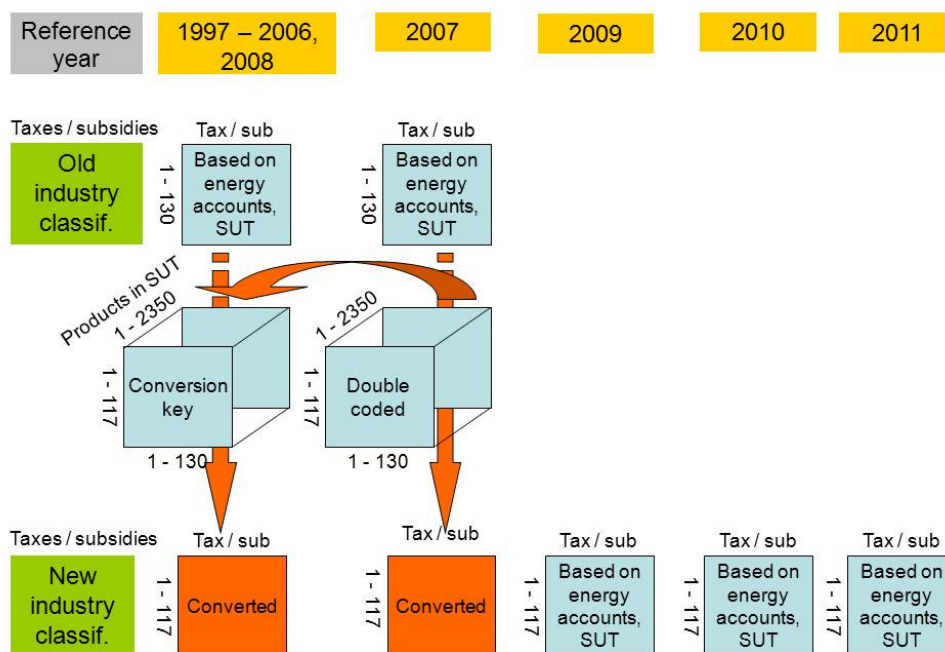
Reference year

1997 – 2006, 2008

2007

2009

2010

2011

Taxes / subsidies

Old industry classif.

Tax / sub

1 - 130

Based on energy accounts, SUT

Tax / sub

1 - 130

Based on energy accounts, SUT

Products in SUT 1 - 2350

1 - 117

Conversion key

1 - 130

1 - 2350

1 - 117

Double coded

1 - 130

Taxes / subsidies

New industry classif.

Tax / sub

1 - 117

Converted

Tax / sub

1 - 117

Converted

Tax / sub

1 - 117

Based on energy accounts, SUT

Tax / sub

1 - 117

Based on energy accounts, SUT

Tax / sub

1 - 117

Based on energy accounts, SUT